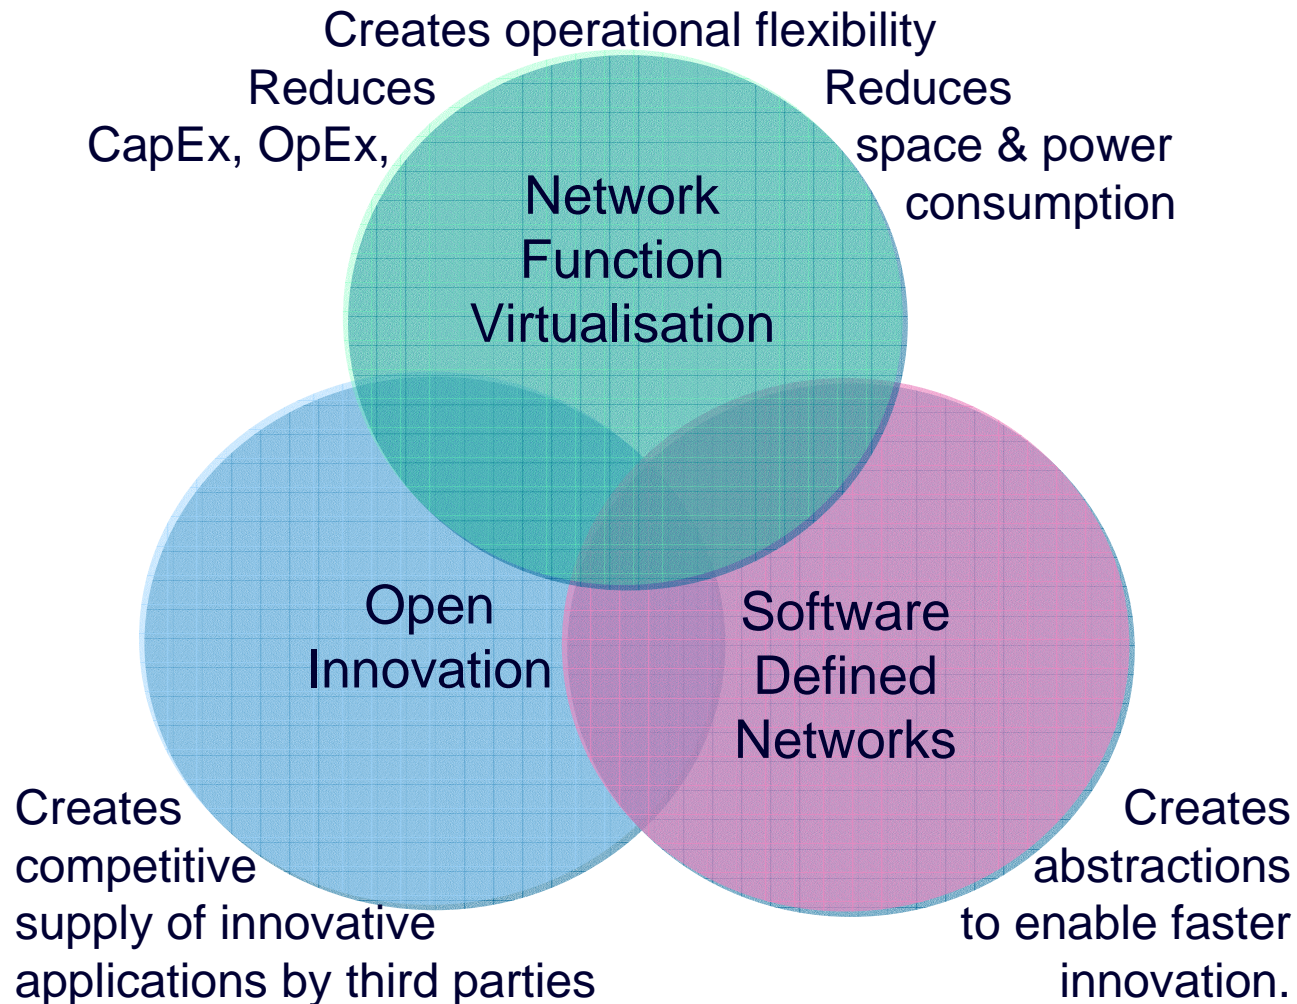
Creates operational flexibility

Reduces CapEx, OpEx,

Reduces space & power consumption

Network Function Virtualisation

Open Innovation

Software Defined Networks

Creates competitive supply of innovative applications by third parties

Creates abstractions to enable faster innovation.